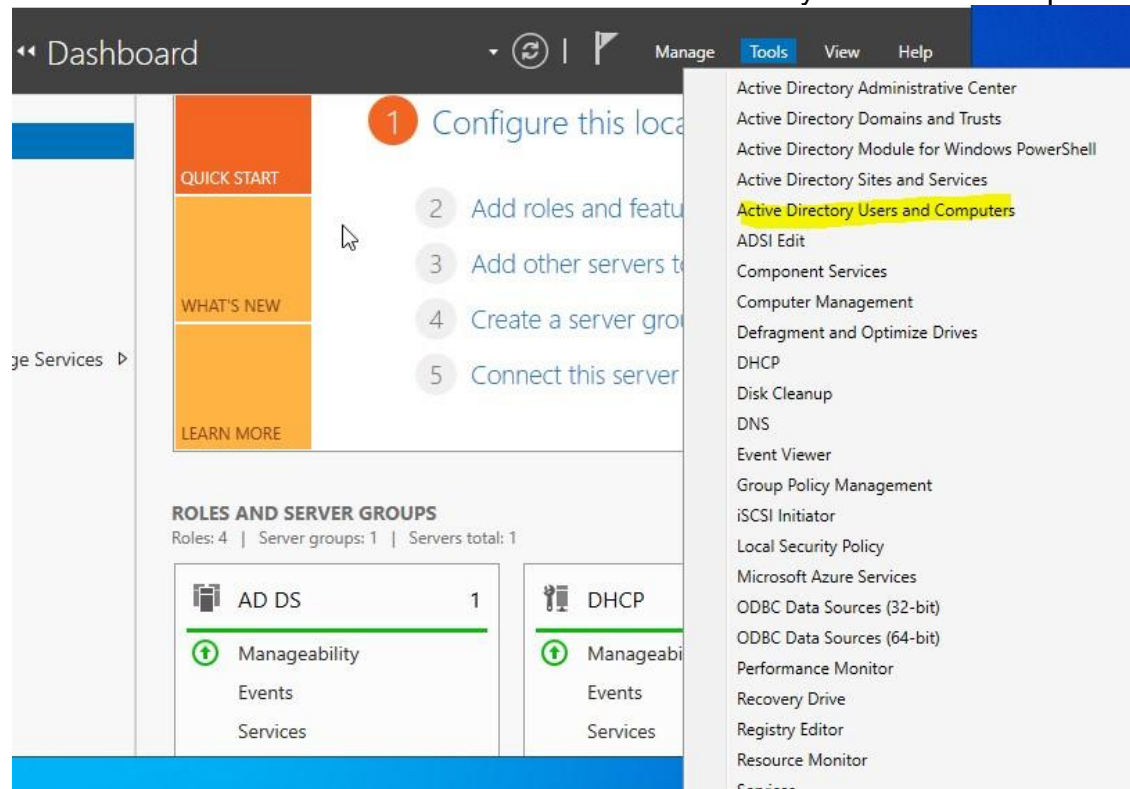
Dashboard

Manage Tools View Help

ge Services

QUICK START

WHAT'S NEW

LEARN MORE

1 Configure this loca

2 Add roles and featu

3 Add other servers t

4 Create a server grou

5 Connect this server

ROLES AND SERVER GROUPS
Roles: 4 | Server groups: 1 | Servers total: 1

AD DS 1
Manageability
Events
Services

DHCP
Manageabi
Events
Services

Active Directory Administrative Center
Active Directory Domains and Trusts
Active Directory Module for Windows PowerShell
Active Directory Sites and Services
Active Directory Users and Computers
ADSI Edit
Component Services
Computer Management
Defragment and Optimize Drives
DHCP
Disk Cleanup
DNS
Event Viewer
Group Policy Management
iSCSI Initiator
Local Security Policy
Microsoft Azure Services
ODBC Data Sources (32-bit)
ODBC Data Sources (64-bit)
Performance Monitor
Recovery Drive
Registry Editor
Resource Monitor
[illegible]